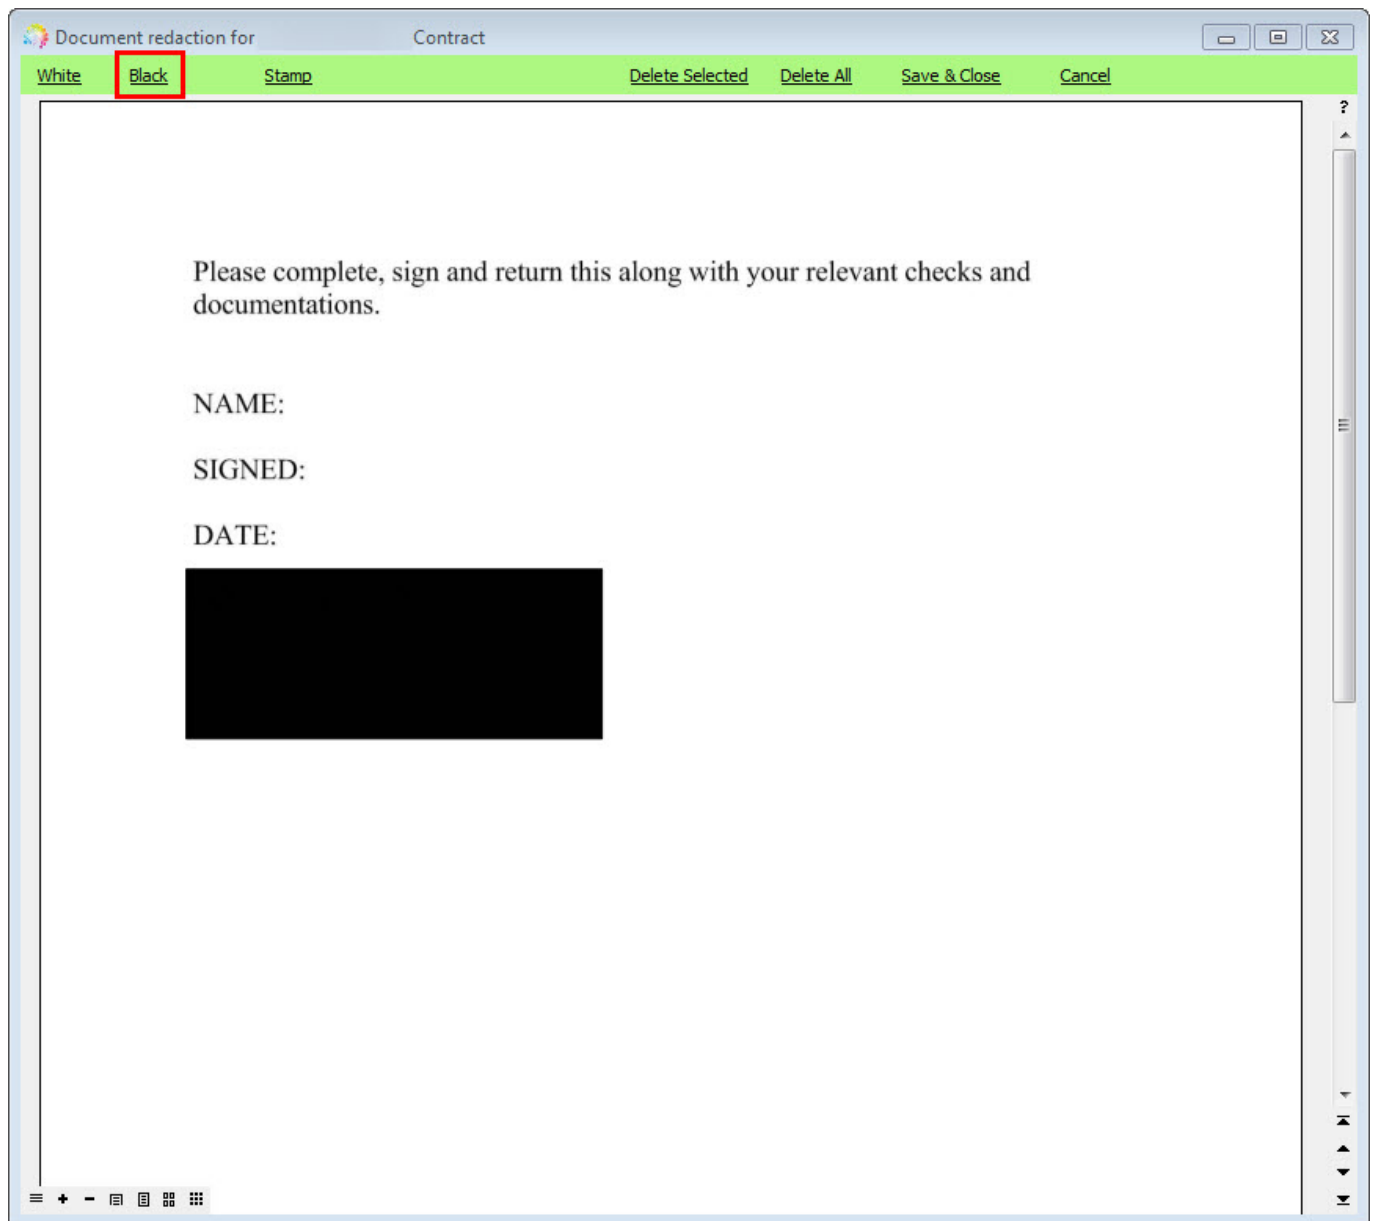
Document redaction for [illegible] Contract

White Black Stamp Delete Selected Delete All Save & Close Cancel

?

Please complete, sign and return this along with your relevant checks and documentations.

NAME:

SIGNED:

DATE: